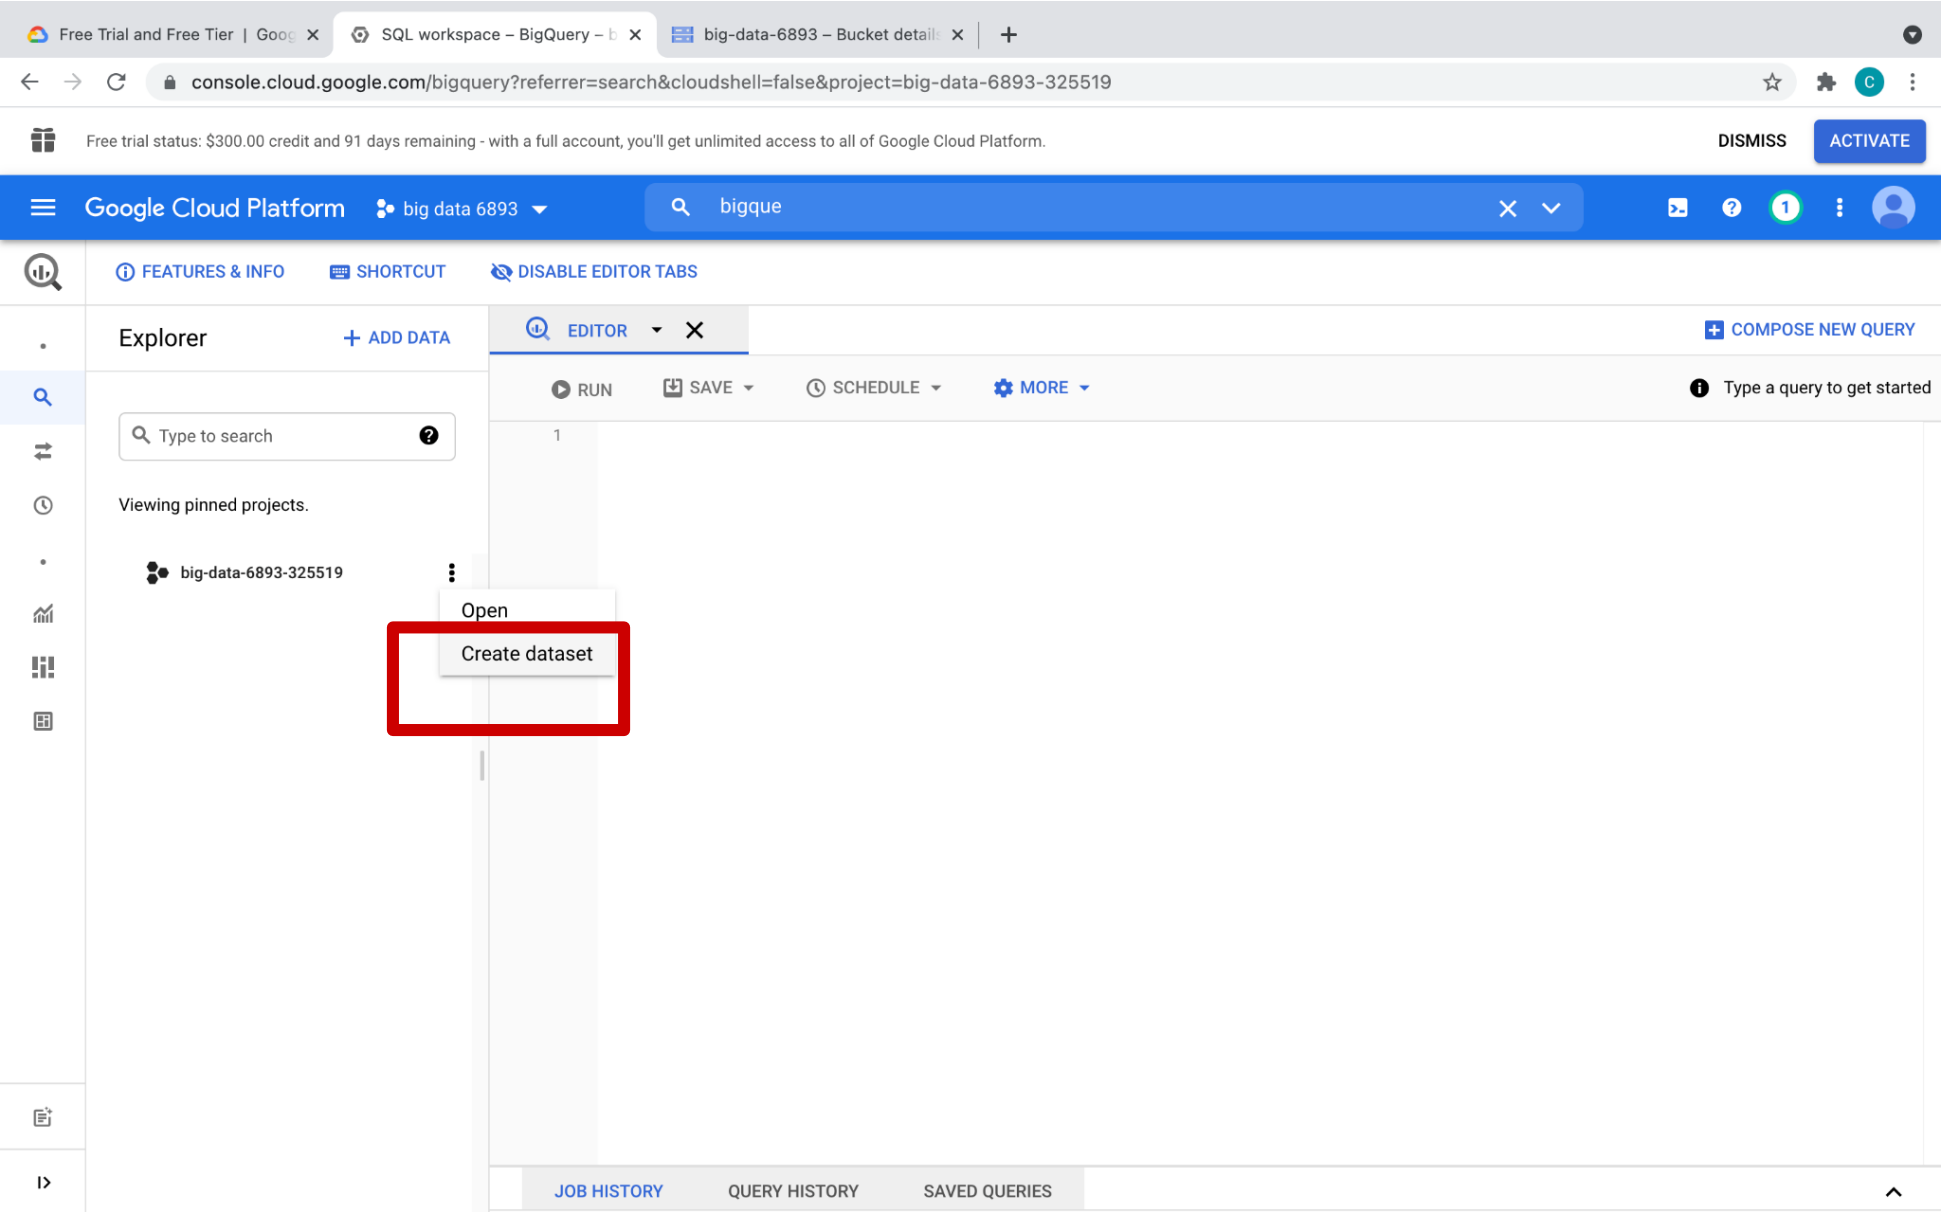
Free Trial and Free Tier | Goog
SQL workspace – BigQuery – b
big-data-6893 – Bucket detail

console.cloud.google.com/bigquery?referrer=search&cloudshell=false&project=big-data-6893-325519

C

Free trial status: $300.00 credit and 91 days remaining - with a full account, you'll get unlimited access to all of Google Cloud Platform.

DISMISS

ACTIVATE

Google Cloud Platform

big data 6893

bigque

1

FEATURES & INFO

SHORTCUT

DISABLE EDITOR TABS

Explorer

ADD DATA

EDITOR

COMPOSE NEW QUERY

RUN

SAVE

SCHEDULE

MORE

Type a query to get started

Type to search

1

Viewing pinned projects.

big-data-6893-325519

Open

Create dataset

JOB HISTORY

QUERY HISTORY

SAVED QUERIES